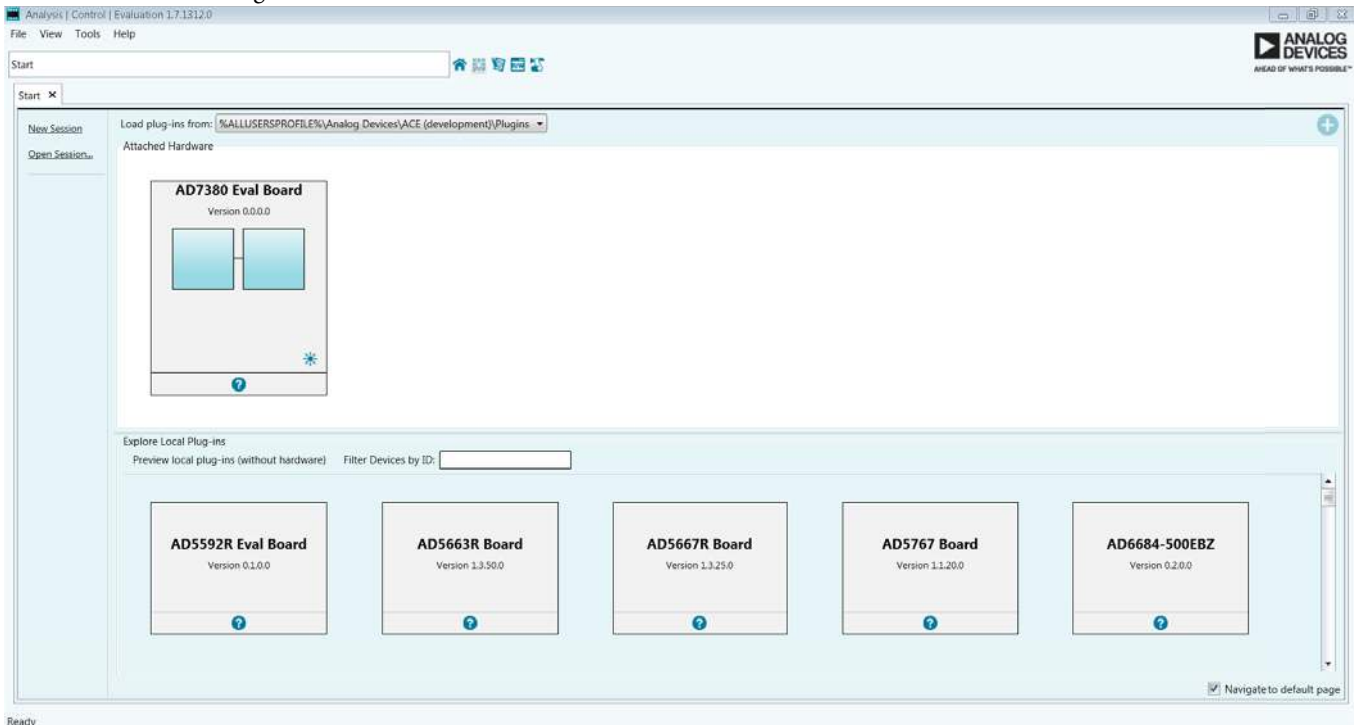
Analysis | Control | Evaluation 1.7.1312.0

File View Tools Help

Start

ANALOG DEVICES
AHEAD OF WHAT'S POSSIBLE™

Start ×

New Session
Open Session...

Load plug-ins from: %ALLUSERSPROFILE%\Analog Devices\ACE (development)\Plugins

Attached Hardware

AD7380 Eval Board
Version 0.0.0.0

Explore Local Plug-ins
Preview local plug-ins (without hardware) Filter Devices by ID:

AD5592R Eval Board
Version 0.1.0.0

AD5663R Board
Version 1.3.50.0

AD5667R Board
Version 1.3.25.0

AD5767 Board
Version 1.1.20.0

AD6684-500EBZ
Version 0.2.0.0

Navigate to default page

Ready